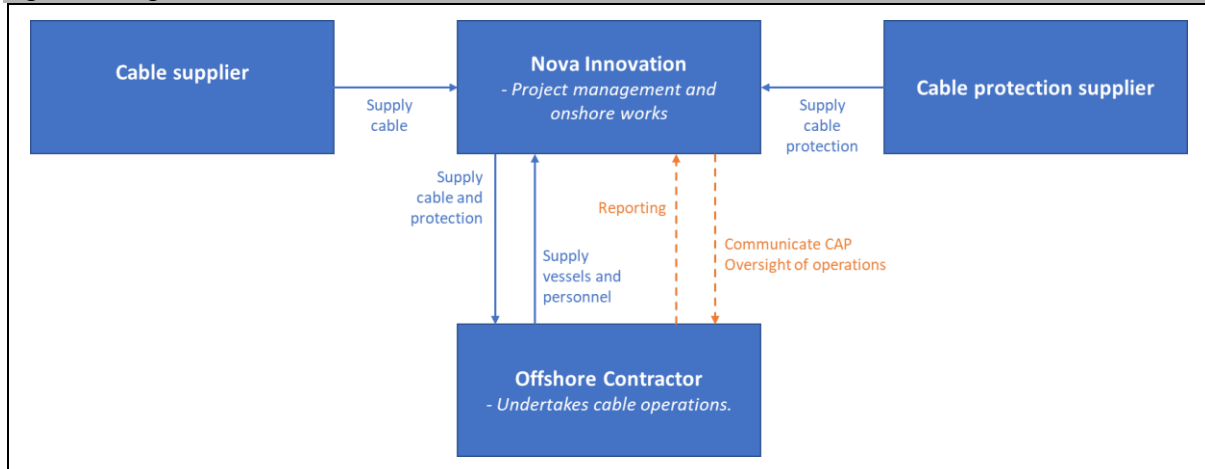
Cable supplier

Supply cable

Nova Innovation
- Project management and onshore works

Supply cable protection

Cable protection supplier

Supply cable and protection

Supply vessels and personnel

Reporting

Communicate CAP
Oversight of operations

Offshore Contractor
- Undertakes cable operations.